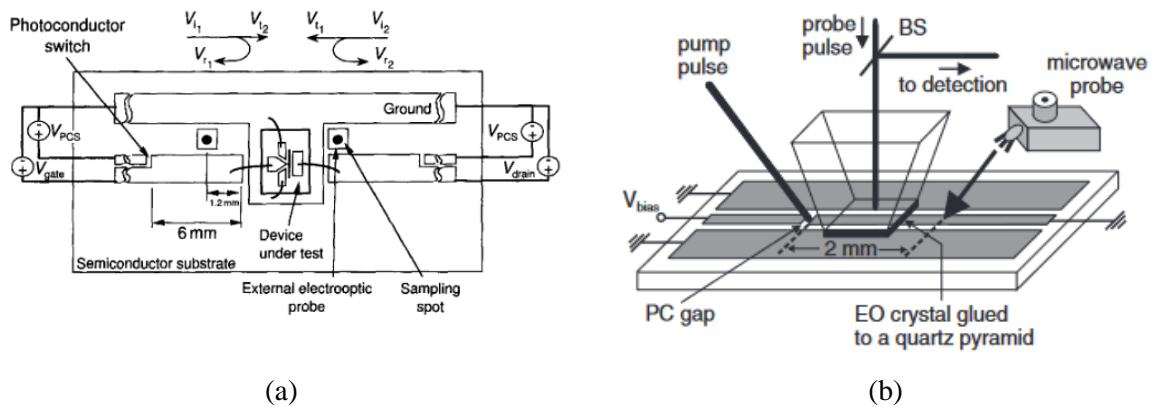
Photoconductor switch

$V_{i_1}$ $V_{t_2}$ $V_{r_1}$ $V_{t_1}$ $V_{i_2}$ $V_{r_2}$

Ground

$V_{PCS}$ $V_{PCS}$

$V_{gate}$ $V_{drain}$

1.2 mm

6 mm

Device under test

Semiconductor substrate

External electrooptic probe

Sampling spot

(a)

probe pulse

BS

pump pulse

to detection

microwave probe

$V_{bias}$

2 mm

PC gap

EO crystal glued to a quartz pyramid

(b)